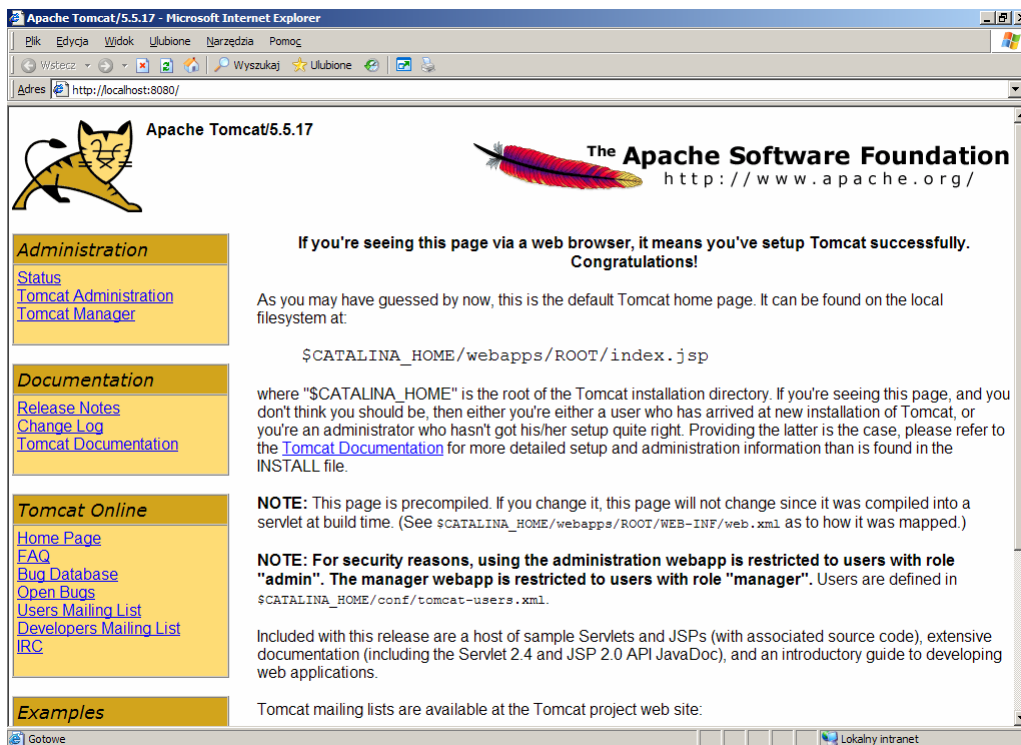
Apache Tomcat/5.5.17 - Microsoft Internet Explorer

Plik Edycja Widok Ulubione Narzędzia Pomoc

Wstecz Wyszukaj Ulubione

Adres http://localhost:8080/

Apache Tomcat/5.5.17

The Apache Software Foundation
http://www.apache.org/

Administration
Status
Tomcat Administration
Tomcat Manager

Documentation
Release Notes
Change Log
Tomcat Documentation

Tomcat Online
Home Page
FAQ
Bug Database
Open Bugs
Users Mailing List
Developers Mailing List
IRC

Examples

**If you're seeing this page via a web browser, it means you've setup Tomcat successfully. Congratulations!**

As you may have guessed by now, this is the default Tomcat home page. It can be found on the local filesystem at:

$CATALINA_HOME/webapps/ROOT/index.jsp

where "$CATALINA_HOME" is the root of the Tomcat installation directory. If you're seeing this page, and you don't think you should be, then either you're either a user who has arrived at new installation of Tomcat, or you're an administrator who hasn't got his/her setup quite right. Providing the latter is the case, please refer to the Tomcat Documentation for more detailed setup and administration information than is found in the INSTALL file.

**NOTE:** This page is precompiled. If you change it, this page will not change since it was compiled into a servlet at build time. (See $CATALINA_HOME/webapps/ROOT/WEB-INF/web.xml as to how it was mapped.)

**NOTE: For security reasons, using the administration webapp is restricted to users with role "admin". The manager webapp is restricted to users with role "manager".** Users are defined in $CATALINA_HOME/conf/tomcat-users.xml.

Included with this release are a host of sample Servlets and JSPs (with associated source code), extensive documentation (including the Servlet 2.4 and JSP 2.0 API JavaDoc), and an introductory guide to developing web applications.

Tomcat mailing lists are available at the Tomcat project web site:

Gotowe
Lokalny intranet